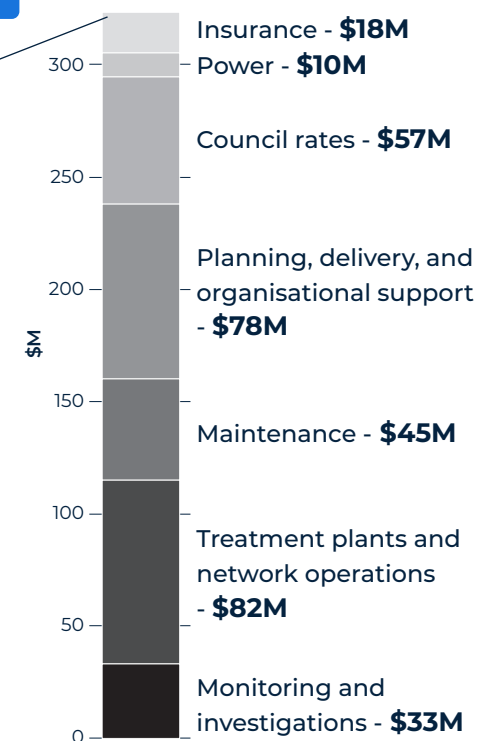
300
250
200
150
100
50
0
$M

Insurance - **$18M**
Power - **$10M**
Council rates - **$57M**
Planning, delivery, and organisational support - **$78M**
Maintenance - **$45M**
Treatment plants and network operations - **$82M**
Monitoring and investigations - **$33M**